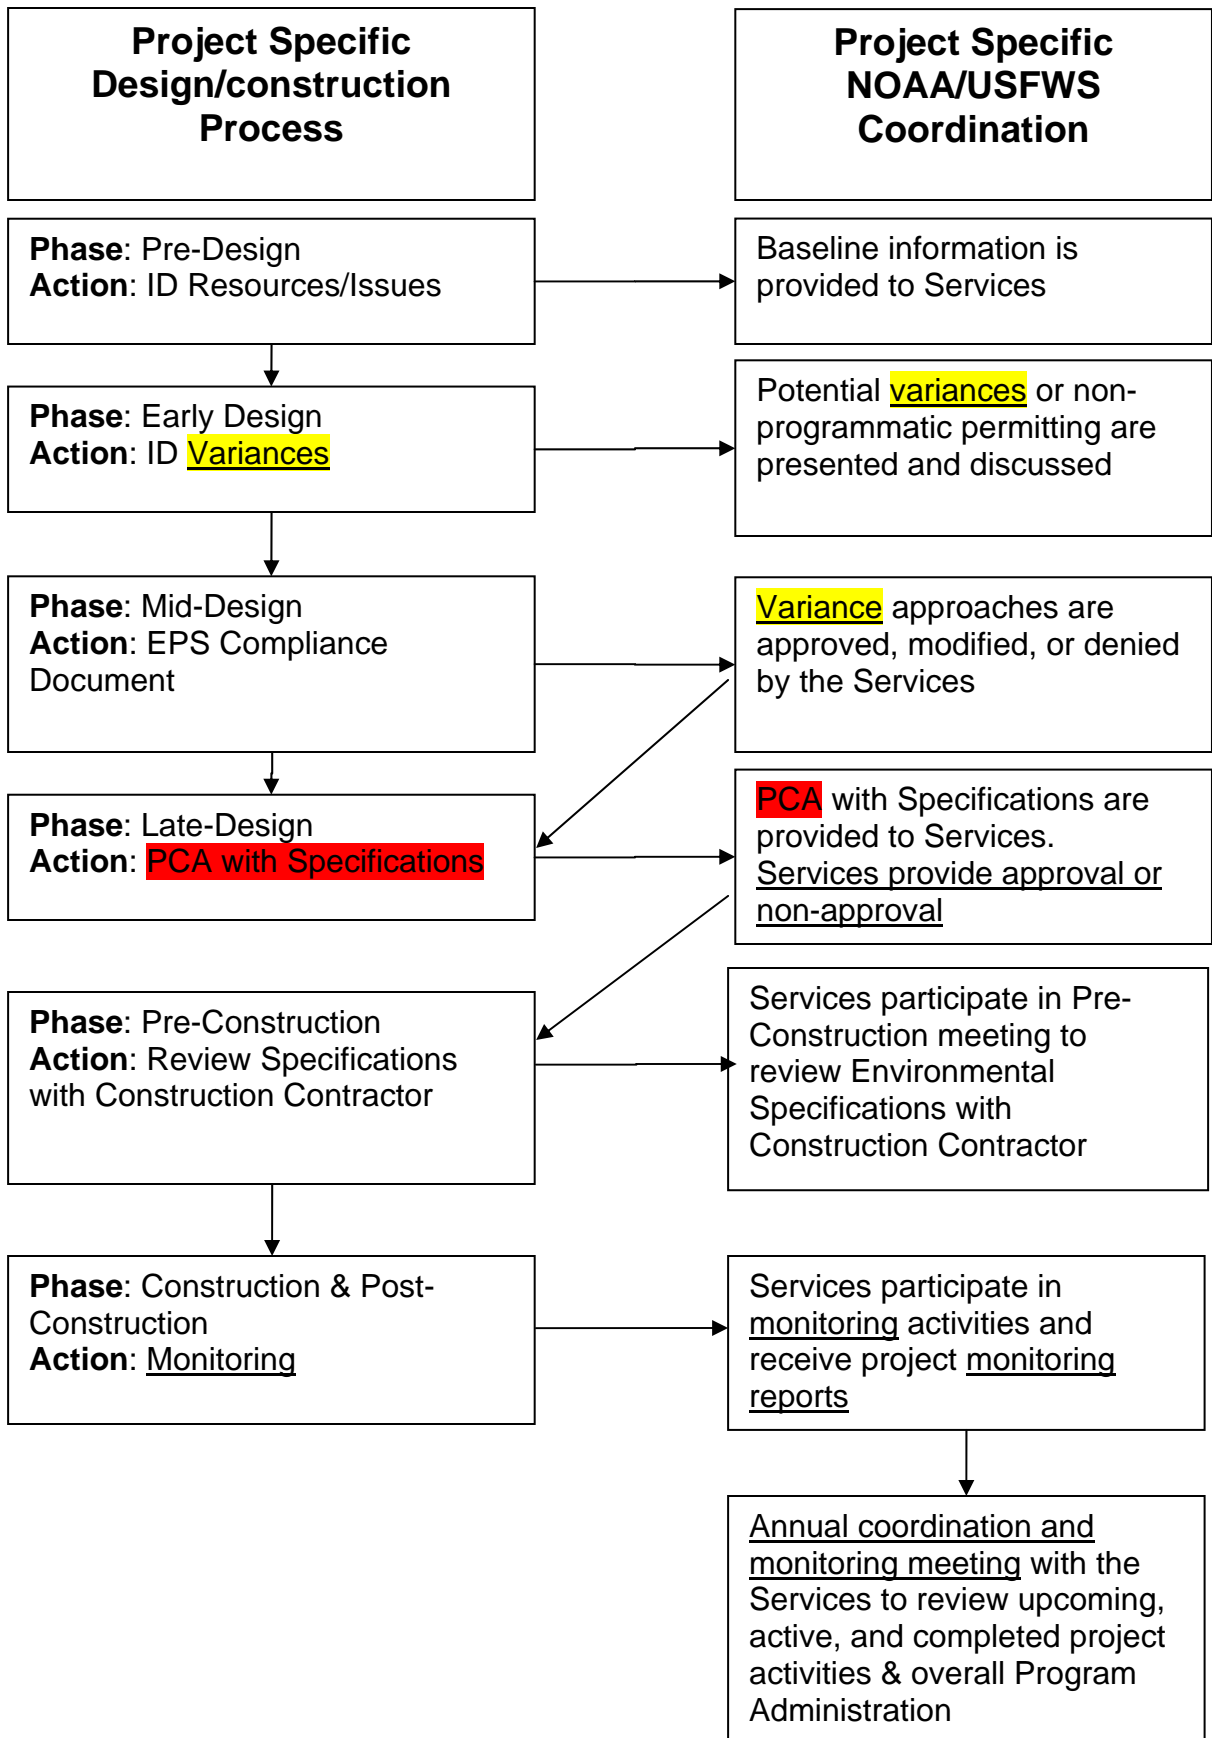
Project Specific Design/construction Process

Project Specific NOAA/USFWS Coordination

Phase: Pre-Design
Action: ID Resources/Issues

Baseline information is provided to Services

Phase: Early Design
Action: ID Variances

Potential variances or non-programmatic permitting are presented and discussed

Phase: Mid-Design
Action: EPS Compliance Document

Variance approaches are approved, modified, or denied by the Services

Phase: Late-Design
Action: PCA with Specifications

PCA with Specifications are provided to Services. Services provide approval or non-approval

Phase: Pre-Construction
Action: Review Specifications with Construction Contractor

Services participate in Pre-Construction meeting to review Environmental Specifications with Construction Contractor

Phase: Construction & Post-Construction
Action: Monitoring

Services participate in monitoring activities and receive project monitoring reports

Annual coordination and monitoring meeting with the Services to review upcoming, active, and completed project activities & overall Program Administration